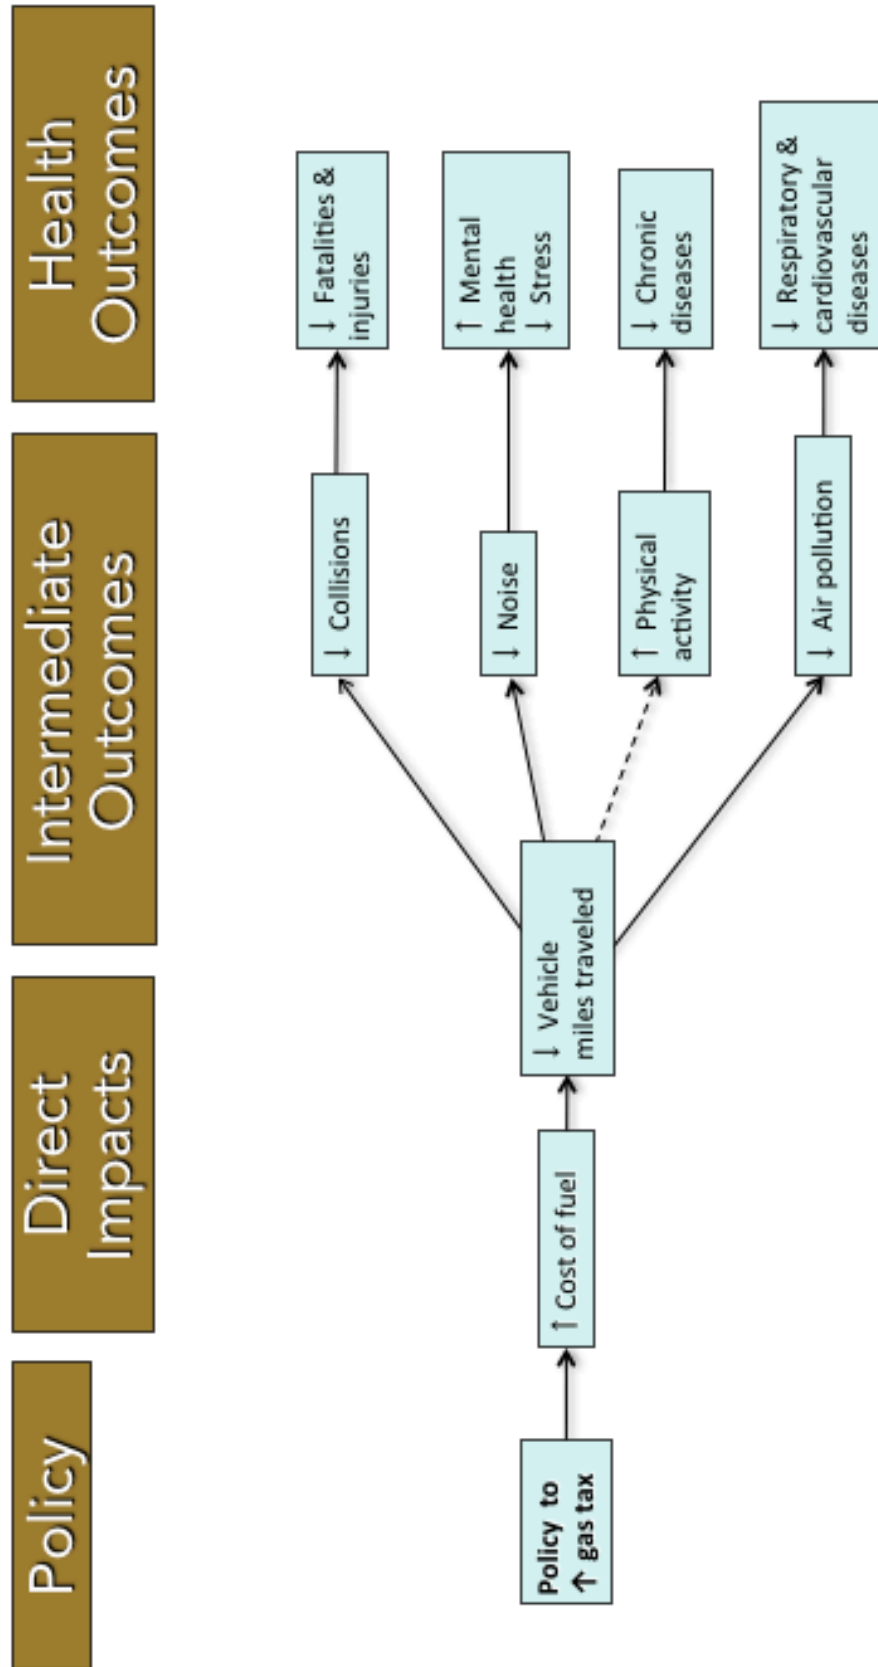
Policy

Direct Impacts

Intermediate Outcomes

Health Outcomes

Policy to ↑ gas tax

↑ Cost of fuel

↓ Vehicle miles traveled

↓ Collisions

↓ Noise

↑ Physical activity

↓ Air pollution

↓ Fatalities & injuries

↑ Mental health ↓ Stress

↓ Chronic diseases

↓ Respiratory & cardiovascular diseases